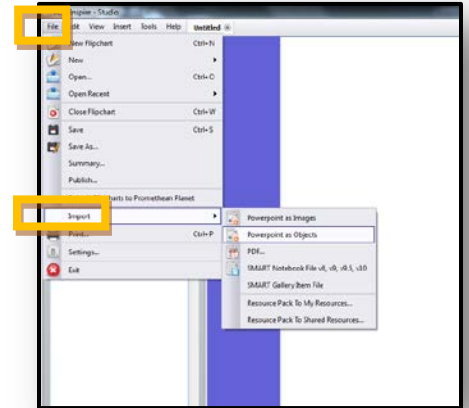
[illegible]nspire - Studio

File Edit View Insert Tools Help Untitled

New Flipchart Ctrl+N
New
Open... Ctrl+O
Open Recent
Close Flipchart Ctrl+W
Save Ctrl+S
Save As...
Summary...
Publish...
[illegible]harts to Promethean Planet
Import
Print... Ctrl+P
Settings...
Exit

Powerpoint as Images
Powerpoint as Objects
PDF...
SMART Notebook File v8, v9, v9.5, v10
SMART Gallery Item File
Resource Pack To My Resources...
Resource Pack To Shared Resources...